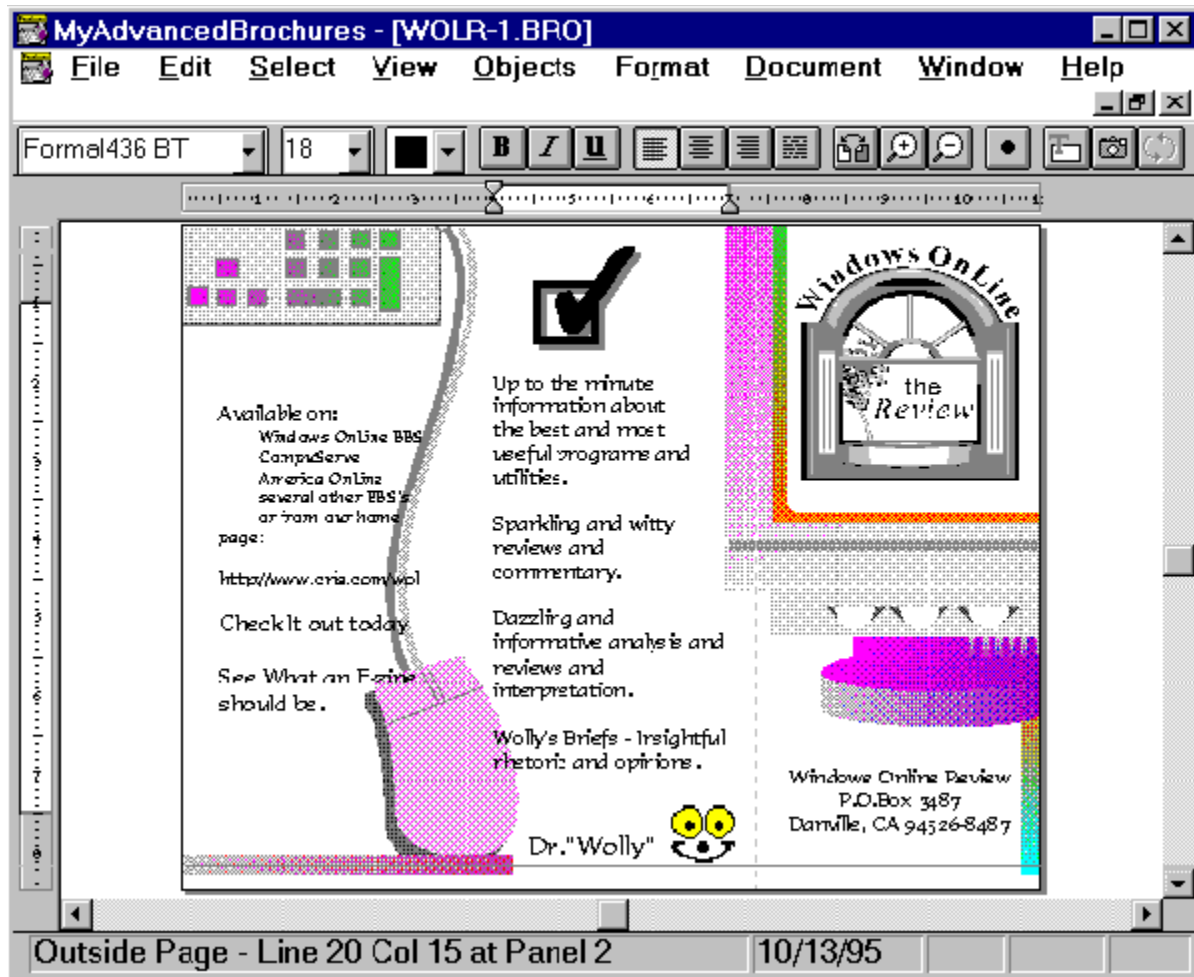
MyAdvancedBrochures - [WOLR-1.BRO]

File Edit Select View Objects Format Document Window Help

Formal436 BT 18 B I U

Available on:
Windows OnLine BBS
CompuServe
America OnLine
several other BBS's
or from our home page:

http://www.cris.com/wol

Check It out today

See What an Ezine should be.

Up to the minute information about the best and most useful programs and utilities.

Sparkling and witty reviews and commentary.

Dazzling and informative analysis and reviews and interpretation.

Wolly's Briefs - Insightful rhetoric and opinions.

Dr."Wolly"

Windows OnLine

the Review

Windows Online Review
P.O.Box 3487
Danville, CA 94526-8487

Outside Page - Line 20 Col 15 at Panel 2 10/13/95